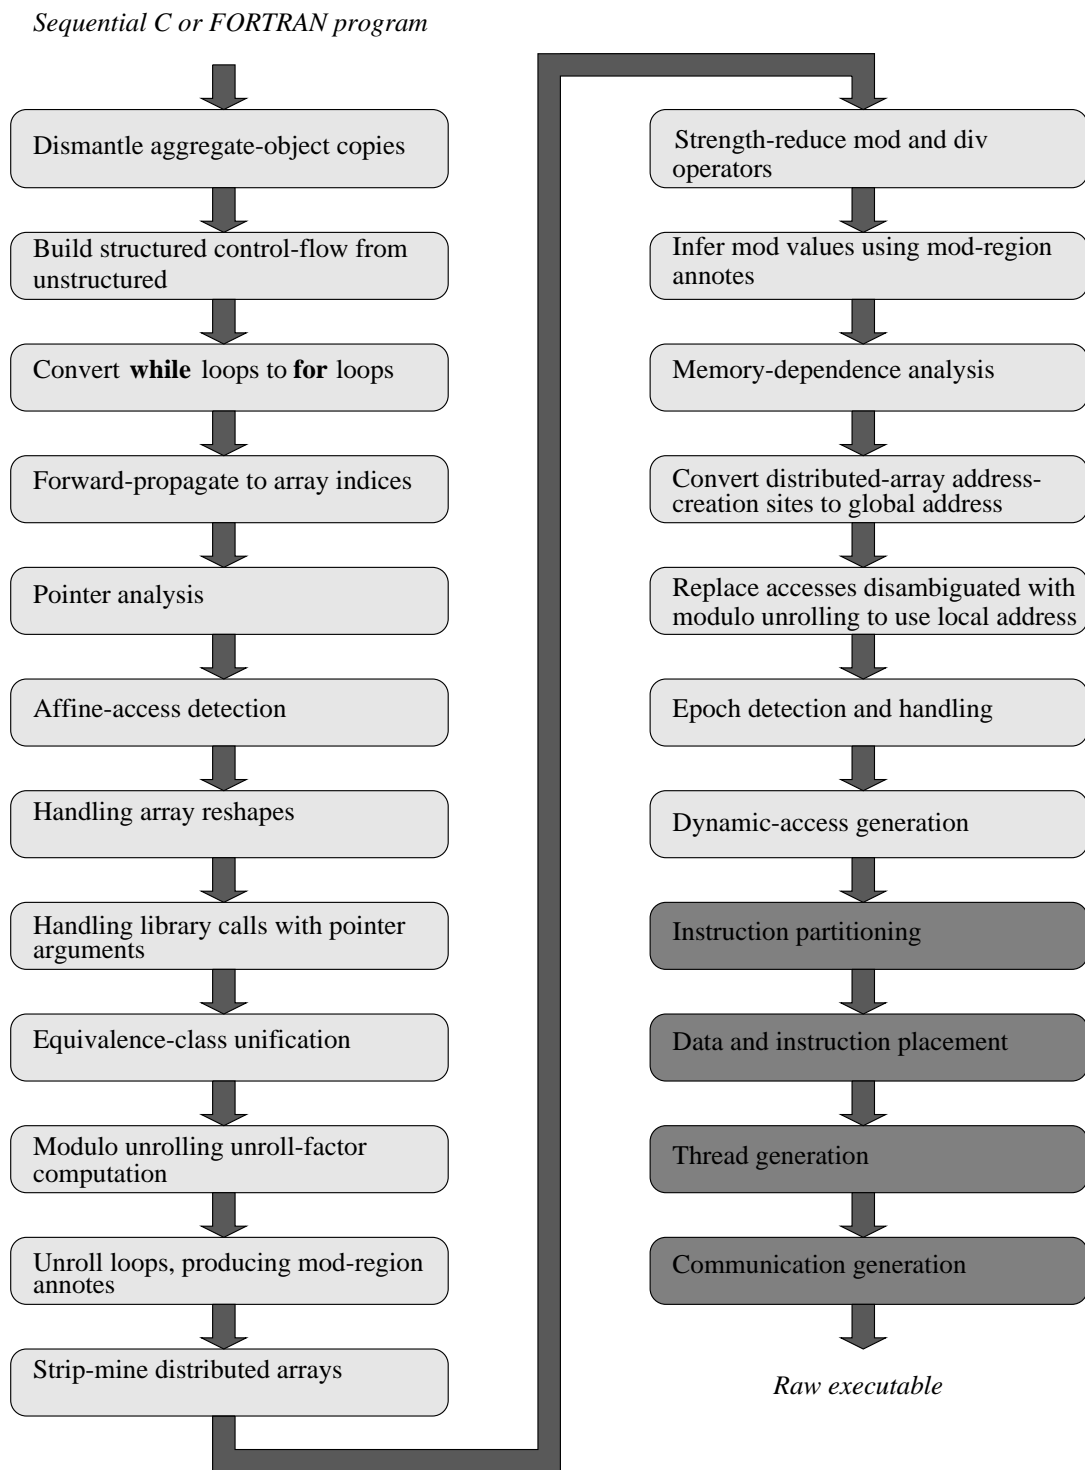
Sequential C or FORTRAN program

Dismantle aggregate-object copies

Build structured control-flow from unstructured

Convert **while** loops to **for** loops

Forward-propagate to array indices

Pointer analysis

Affine-access detection

Handling array reshapes

Handling library calls with pointer arguments

Equivalence-class unification

Modulo unrolling unroll-factor computation

Unroll loops, producing mod-region annotes

Strip-mine distributed arrays

Strength-reduce mod and div operators

Infer mod values using mod-region annotes

Memory-dependence analysis

Convert distributed-array address-creation sites to global address

Replace accesses disambiguated with modulo unrolling to use local address

Epoch detection and handling

Dynamic-access generation

Instruction partitioning

Data and instruction placement

Thread generation

Communication generation

Raw executable